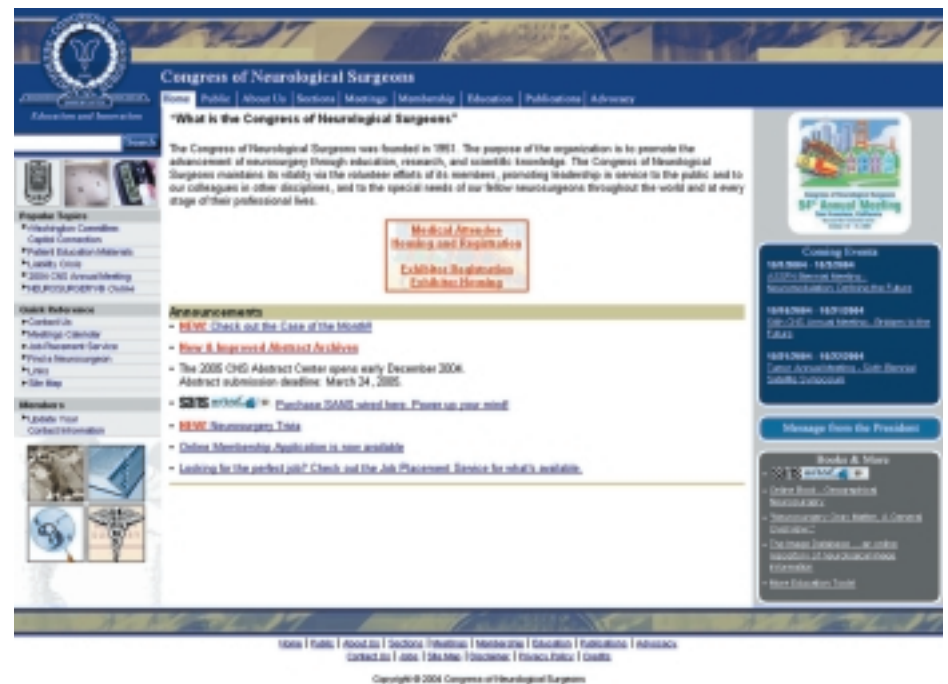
Congress of Neurological Surgeons

Home | Public | About Us | Sections | Meetings | Membership | Education | Publications | Advocacy

Education and Innovation

Search

"What is the Congress of Neurological Surgeons"

The Congress of Neurological Surgeons was founded in 1951. The purpose of the organization is to promote the advancement of neurosurgery through education, research, and scientific knowledge. The Congress of Neurological Surgeons maintains its vitality via the volunteer efforts of its members, promoting leadership in service to the public and to our colleagues in other disciplines, and to the special needs of our fellow neurosurgeons throughout the world and at every stage of their professional lives.

Medical Attendee Housing and Registration

Exhibitor Registration Exhibitor Housing

Popular Topics
Washington Committee Capitol Connection
Patient Education Materials
Liability Crisis
2004 CNS Annual Meeting
NEUROSURGERY® OnLine

Quick Reference
Contact Us
Meetings Calendar
Job Placement Service
Find a Neurosurgeon
Links
Site Map

Members
Update Your Contact Information

Announcements
NEW: Check out the Case of the Month!
New & Improved Abstract Archives
The 2005 CNS Abstract Center opens early December 2004. Abstract submission deadline: March 24, 2005.
SANS wired Purchase SANS wired here. Power up your mind!
NEW: Neurosurgery Trials
Online Membership Application is now available
Looking for the perfect job? Check out the Job Placement Service for what's available.

54th Annual Meeting San Francisco, California

Coming Events
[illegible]
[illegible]
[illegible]

Message from the President

Books & More
SANS wired
Online Book - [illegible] Neurosurgery
"Neurosurgery: Does Matter, A General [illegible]"
The Image Database ... an online repository of neurosurgical image information
More Education Tools!

Home | Public | About Us | Sections | Meetings | Membership | Education | Publications | Advocacy
Contact Us | Jobs | Site Map | Disclaimer | Privacy Policy | Credits

Copyright © 2004 Congress of Neurological Surgeons